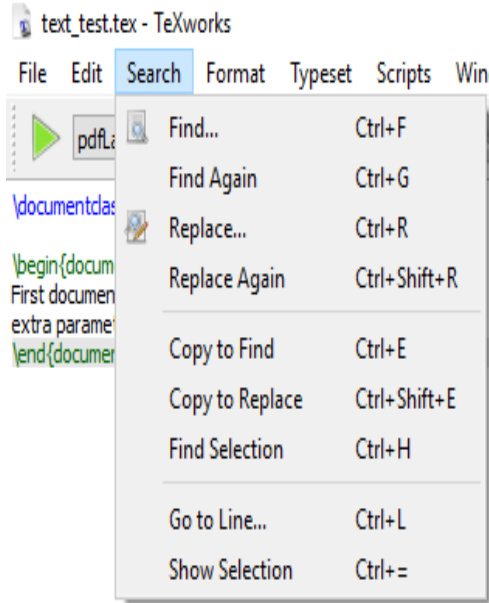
text_test.tex - TeXworks

File Edit Search Format Typeset Scripts Win

pdfLa

\documentclas

\begin{docum
First documen
extra paramet
\end{documer

Find... Ctrl+F
Find Again Ctrl+G
Replace... Ctrl+R
Replace Again Ctrl+Shift+R
Copy to Find Ctrl+E
Copy to Replace Ctrl+Shift+E
Find Selection Ctrl+H
Go to Line... Ctrl+L
Show Selection Ctrl+=